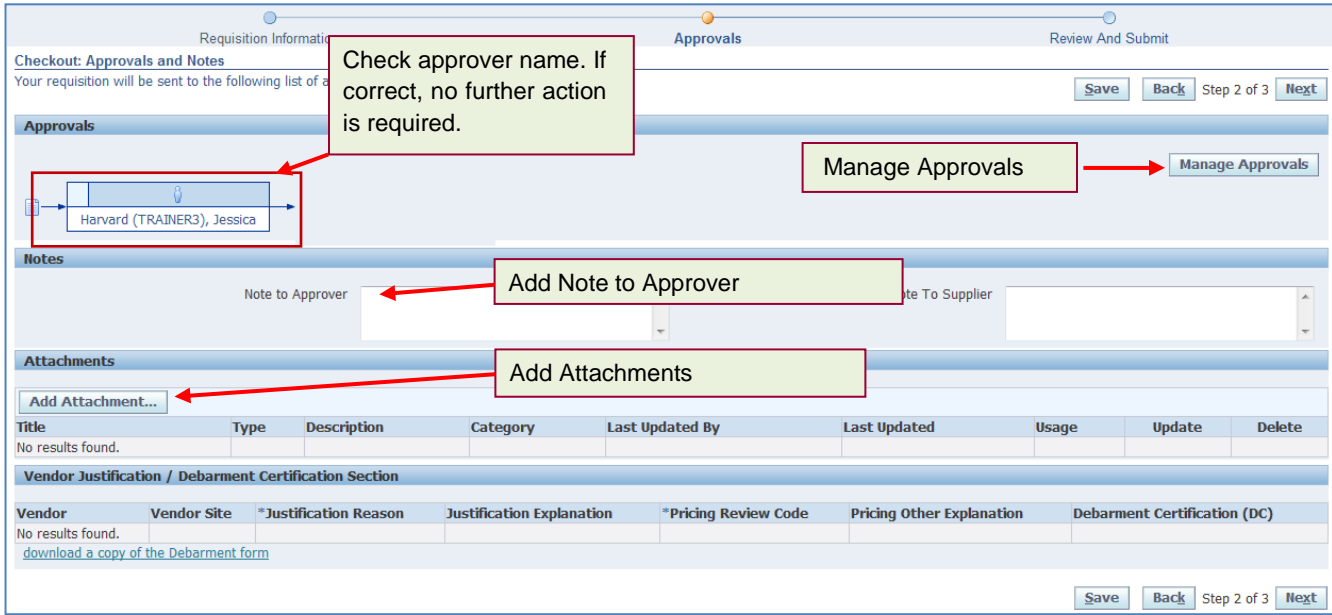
Requisition Informati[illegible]

Approvals

Review And Submit

Checkout: Approvals and Notes

Your requisition will be sent to the following list of a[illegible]

Check approver name. If correct, no further action is required.

Save Back Step 2 of 3 Next

Approvals

Manage Approvals

Manage Approvals

Harvard (TRAINER3), Jessica

Notes

Note to Approver

Add Note to Approver

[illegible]te To Supplier

Attachments

Add Attachments

Add Attachment...

| Title | Type | Description | Category | Last Updated By | Last Updated | Usage | Update | Delete |
|---|---|---|---|---|---|---|---|---|
| No results found. | | | | | | | | |

Vendor Justification / Debarment Certification Section

| Vendor | Vendor Site | *Justification Reason | Justification Explanation | *Pricing Review Code | Pricing Other Explanation | Debarment Certification (DC) |
|---|---|---|---|---|---|---|
| No results found. | | | | | | |

download a copy of the Debarment form

Save Back Step 2 of 3 Next